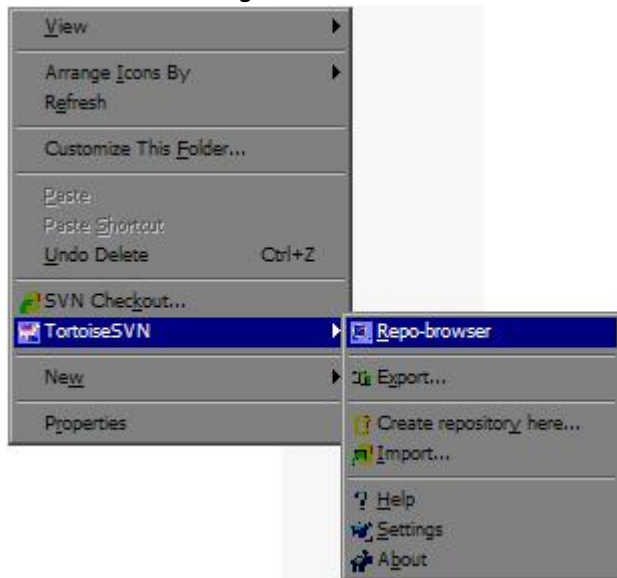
View

Arrange Icons By
Refresh

Customize This Folder...

Paste
Paste Shortcut
Undo Delete Ctrl+Z

SVN Checkout...
TortoiseSVN

New

Properties

Repo-browser

Export...

Create repository here...
Import...

Help
Settings
About